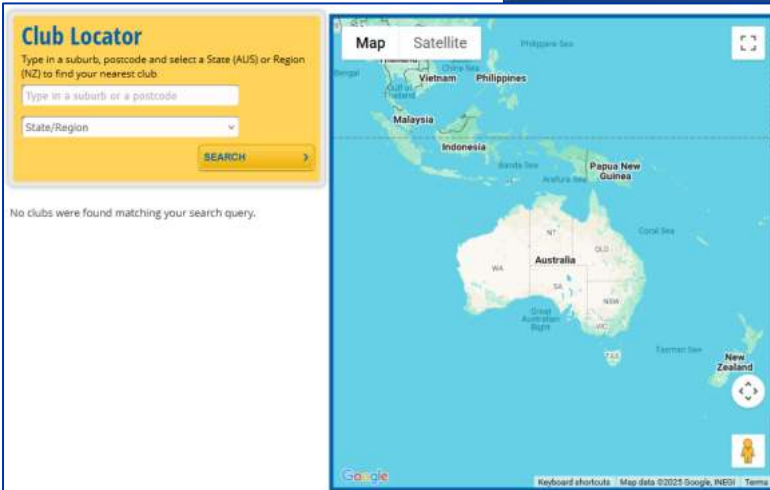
Club Locator

Type in a suburb, postcode and select a State (AUS) or Region (NZ) to find your nearest club.

Type in a suburb or a postcode

State/Region

SEARCH

No clubs were found matching your search query.

Map Satellite

Philippine Sea

Bengal

Vietnam

Philippines

China Sea

Gulf of Thailand

Malaysia

Indonesia

Banda Sea

Arafura Sea

Papua New Guinea

Coral Sea

NT

QLD

WA

Australia

SA

NSW

Great Australian Bight

VIC

TAS

Tasman Sea

New Zealand

Google

Keyboard shortcuts Map data ©2025 Google, INEGI Terms